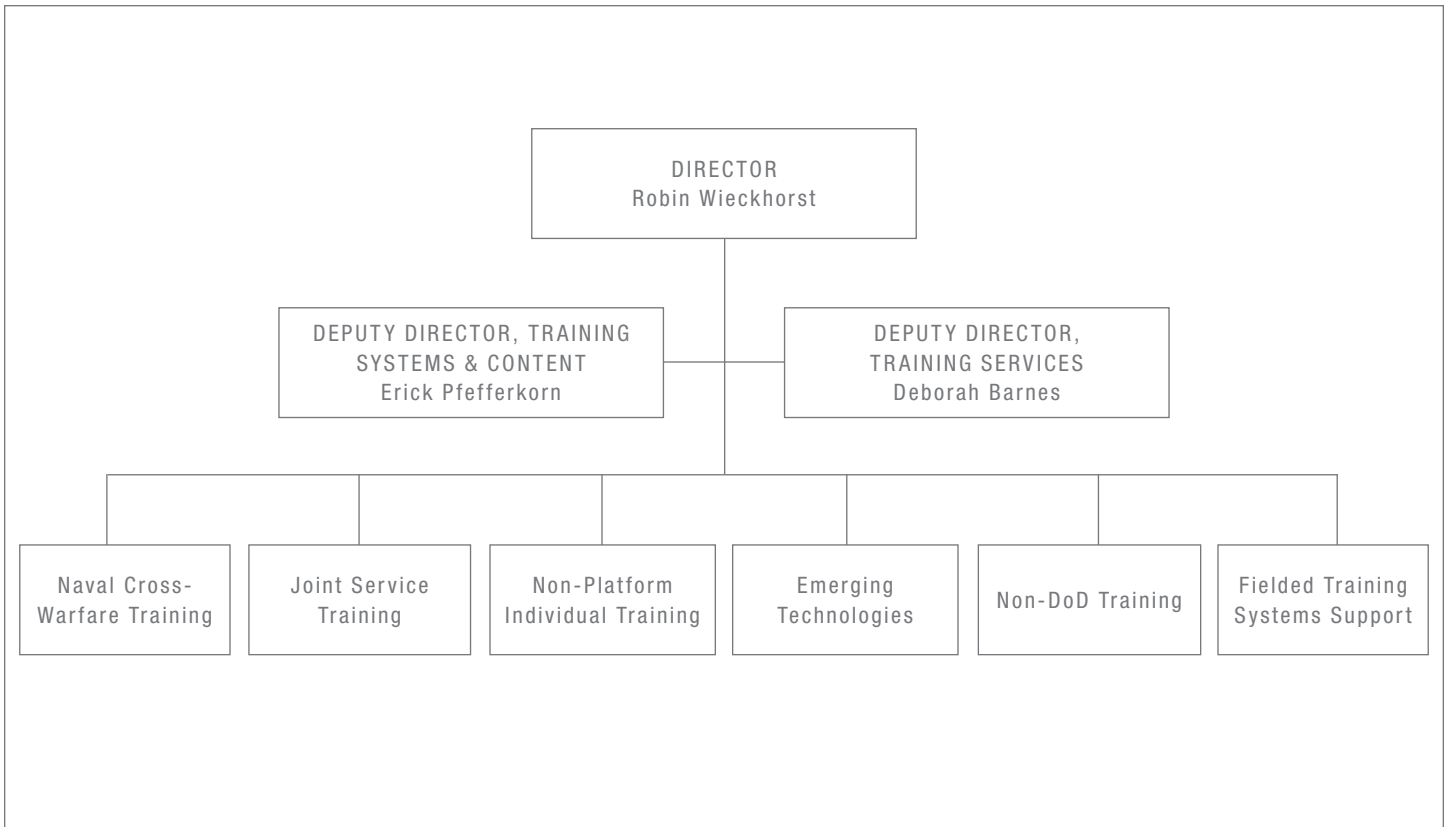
DIRECTOR
Robin Wieckhorst

DEPUTY DIRECTOR, TRAINING SYSTEMS & CONTENT
Erick Pfefferkorn

DEPUTY DIRECTOR, TRAINING SERVICES
Deborah Barnes

Naval Cross-Warfare Training

Joint Service Training

Non-Platform Individual Training

Emerging Technologies

Non-DoD Training

Fielded Training Systems Support